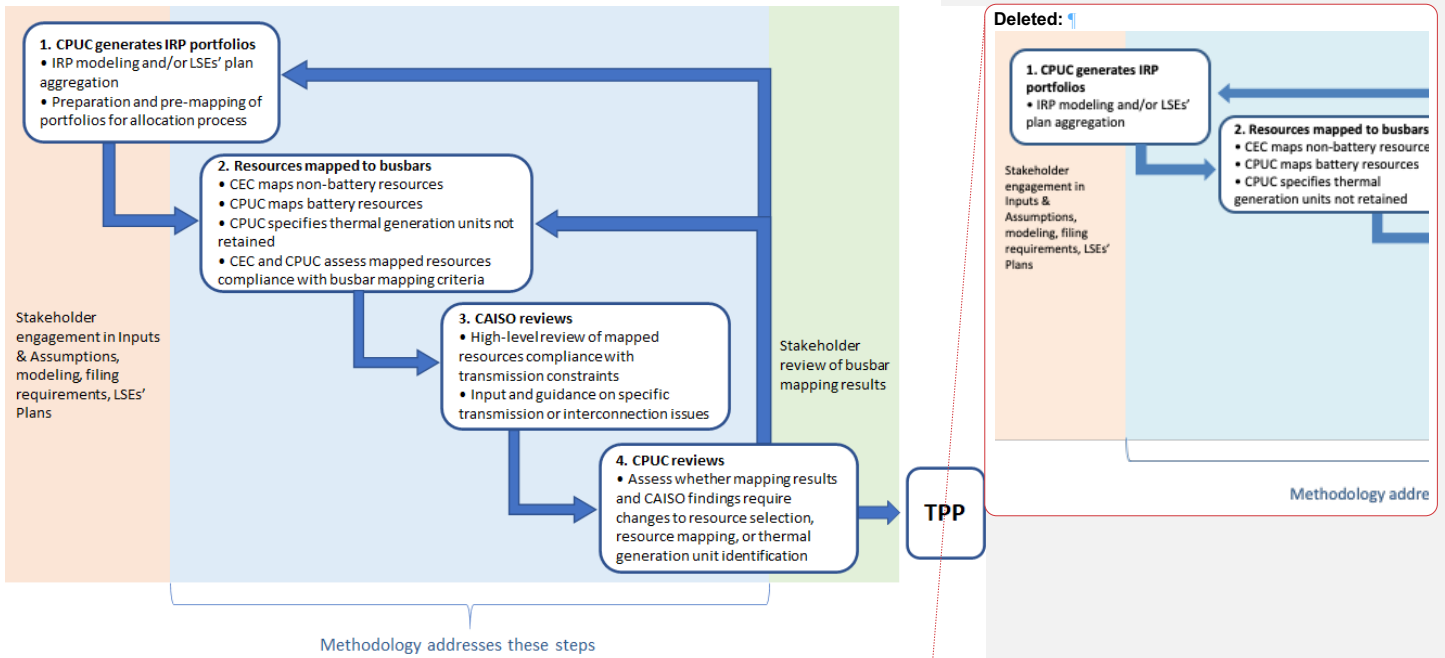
1. CPUC generates IRP portfolios
• IRP modeling and/or LSEs' plan aggregation
• Preparation and pre-mapping of portfolios for allocation process

2. Resources mapped to busbars
• CEC maps non-battery resources
• CPUC maps battery resources
• CPUC specifies thermal generation units not retained
• CEC and CPUC assess mapped resources compliance with busbar mapping criteria

Stakeholder engagement in Inputs & Assumptions, modeling, filing requirements, LSEs' Plans

3. CAISO reviews
• High-level review of mapped resources compliance with transmission constraints
• Input and guidance on specific transmission or interconnection issues

Stakeholder review of busbar mapping results

4. CPUC reviews
• Assess whether mapping results and CAISO findings require changes to resource selection, resource mapping, or thermal generation unit identification

TPP

Methodology addresses these steps

Deleted: ¶

1. CPUC generates IRP portfolios
• IRP modeling and/or LSEs' plan aggregation

2. Resources mapped to busbars
• CEC maps non-battery resource
• CPUC maps battery resources
• CPUC specifies thermal generation units not retained

Stakeholder engagement in Inputs & Assumptions, modeling, filing requirements, LSEs' Plans

Methodology addre